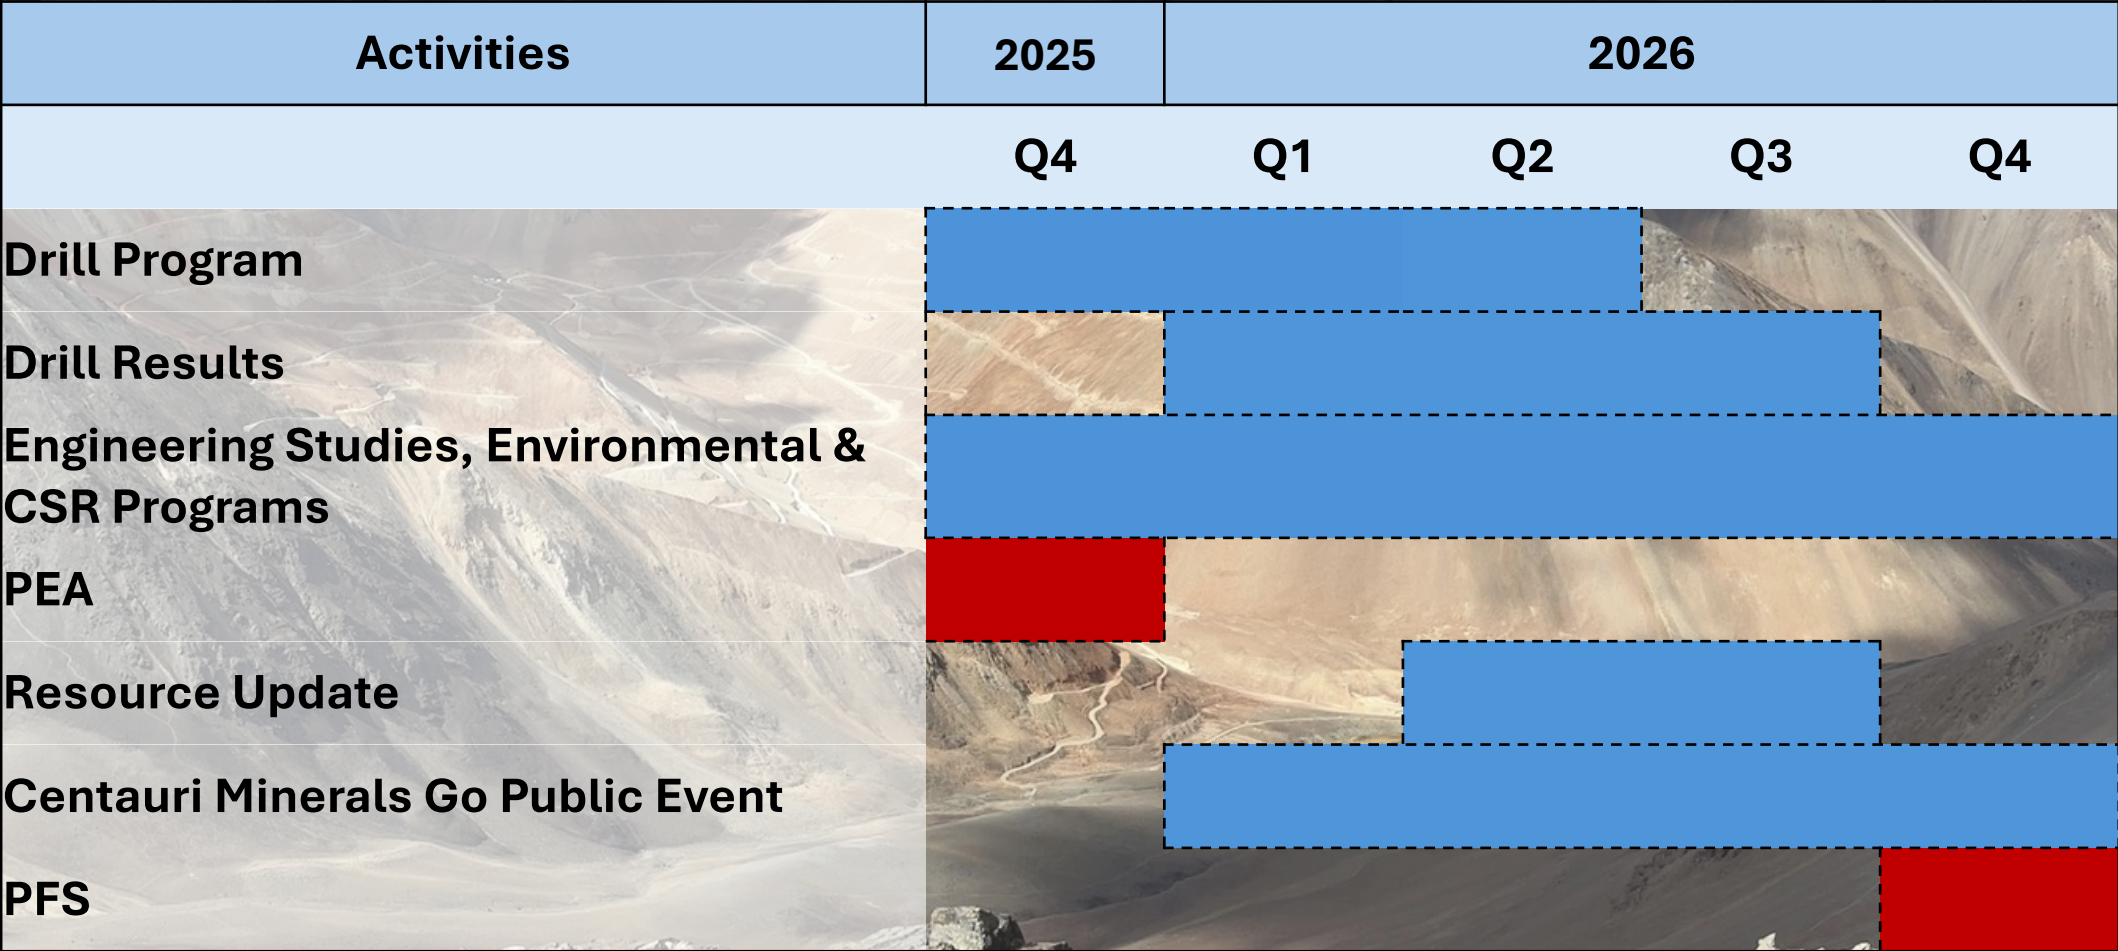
| Activities | 2025 | 2026 | | | |
|---|---|---|---|---|---|
| | Q4 | Q1 | Q2 | Q3 | Q4 |
| Drill Program | | | | | |
| Drill Results | | | | | |
| Engineering Studies, Environmental & CSR Programs | | | | | |
| PEA | | | | | |
| Resource Update | | | | | |
| Centauri Minerals Go Public Event | | | | | |
| PFS | | | | | |